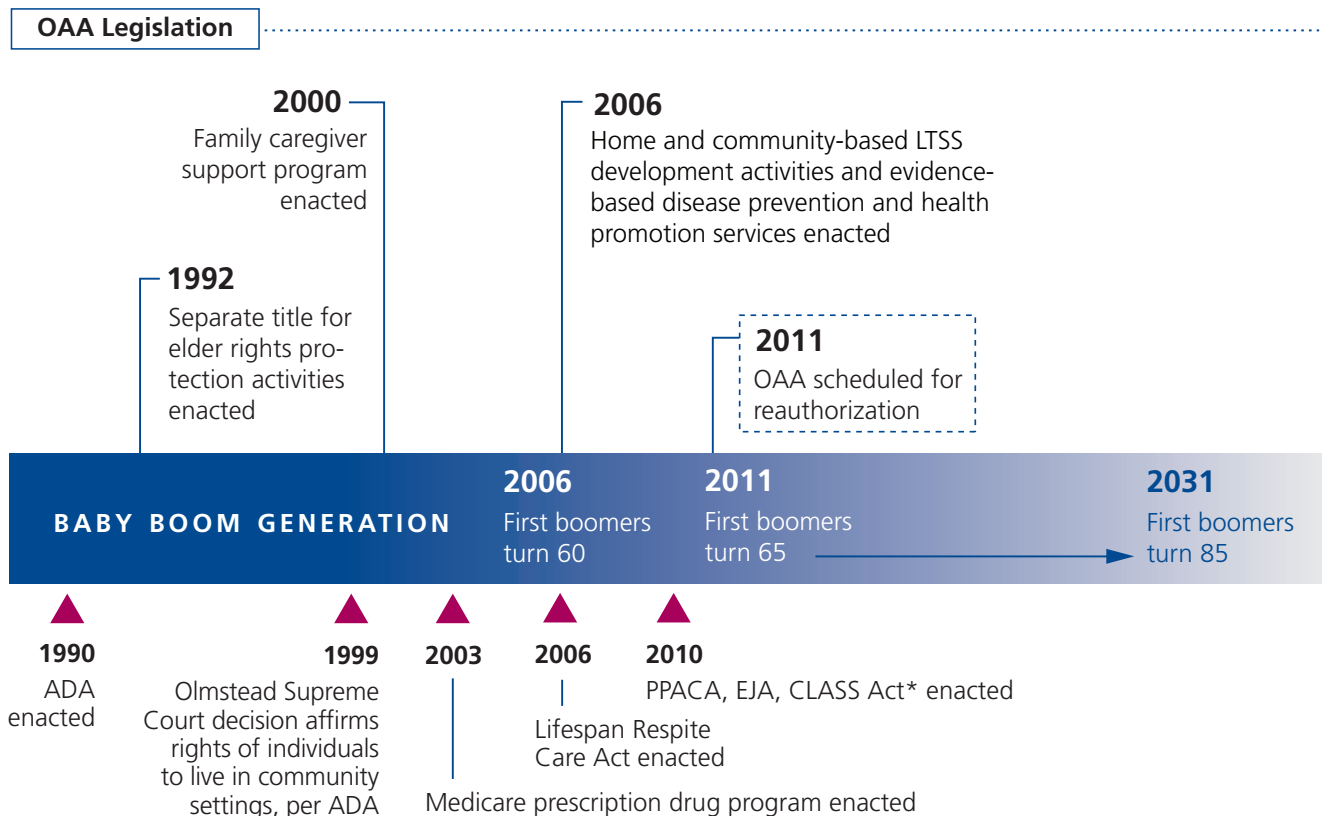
OAA Legislation

2000
Family caregiver support program enacted

2006
Home and community-based LTSS development activities and evidence-based disease prevention and health promotion services enacted

1992
Separate title for elder rights protection activities enacted

2011
OAA scheduled for reauthorization

BABY BOOM GENERATION

2006
First boomers turn 60

2011
First boomers turn 65

2031
First boomers turn 85

1990
ADA enacted

1999
Olmstead Supreme Court decision affirms rights of individuals to live in community settings, per ADA

2003
Medicare prescription drug program enacted

2006
Lifespan Respite Care Act enacted

2010
PPACA, EJA, CLASS Act* enacted